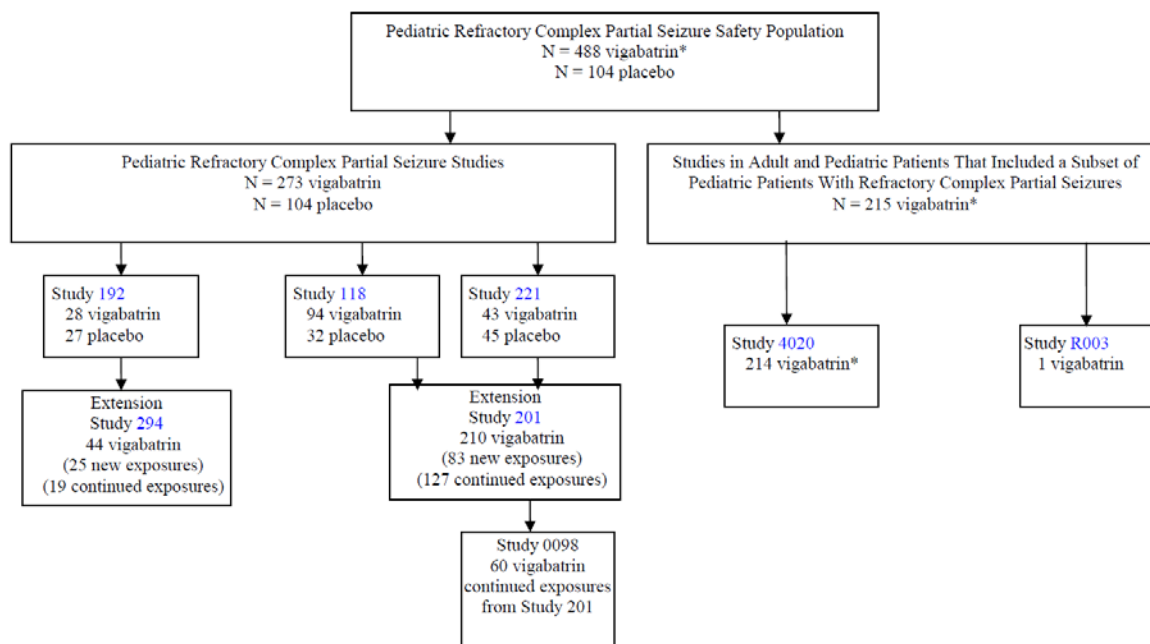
Pediatric Refractory Complex Partial Seizure Safety Population
N = 488 vigabatrin*
N = 104 placebo

Pediatric Refractory Complex Partial Seizure Studies
N = 273 vigabatrin
N = 104 placebo

Studies in Adult and Pediatric Patients That Included a Subset of Pediatric Patients With Refractory Complex Partial Seizures
N = 215 vigabatrin*

Study 192
28 vigabatrin
27 placebo

Study 118
94 vigabatrin
32 placebo

Study 221
43 vigabatrin
45 placebo

Study 4020
214 vigabatrin*

Study R003
1 vigabatrin

Extension
Study 294
44 vigabatrin
(25 new exposures)
(19 continued exposures)

Extension
Study 201
210 vigabatrin
(83 new exposures)
(127 continued exposures)

Study 0098
60 vigabatrin
continued exposures
from Study 201